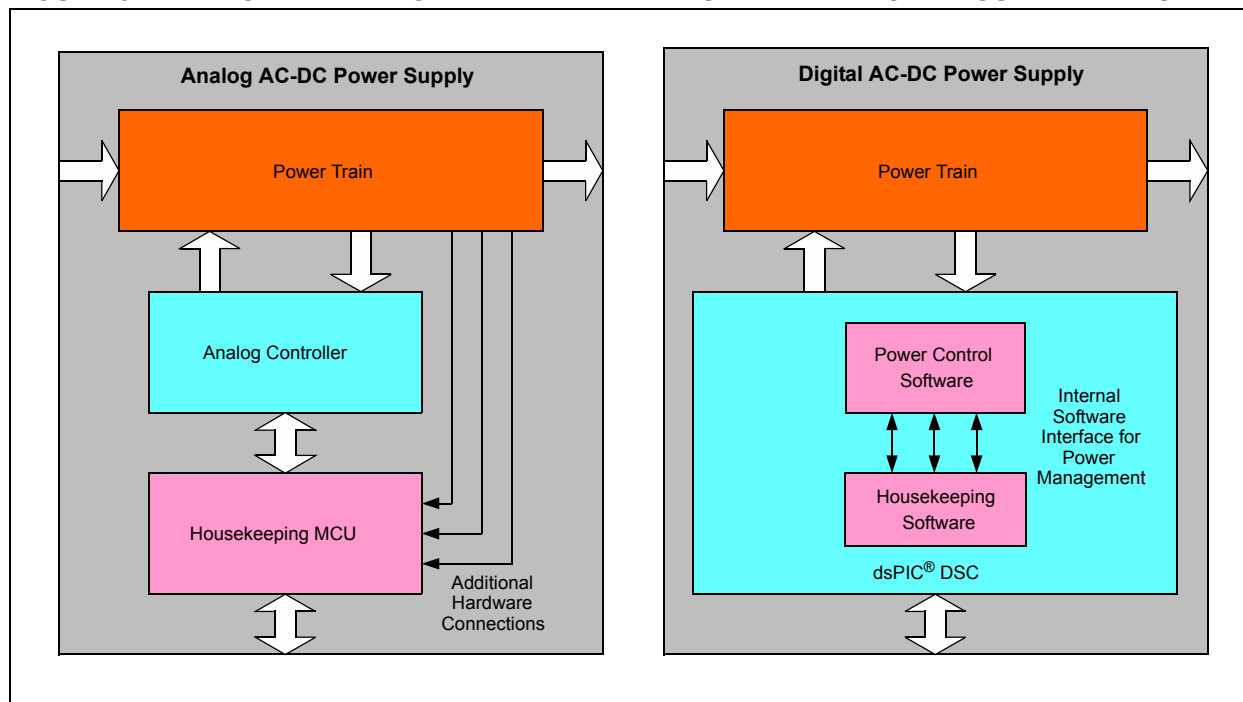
Analog AC-DC Power Supply

Power Train

Analog Controller

Housekeeping MCU

Additional Hardware Connections

Digital AC-DC Power Supply

Power Train

Power Control Software

Internal Software Interface for Power Management

Housekeeping Software

dsPIC® DSC